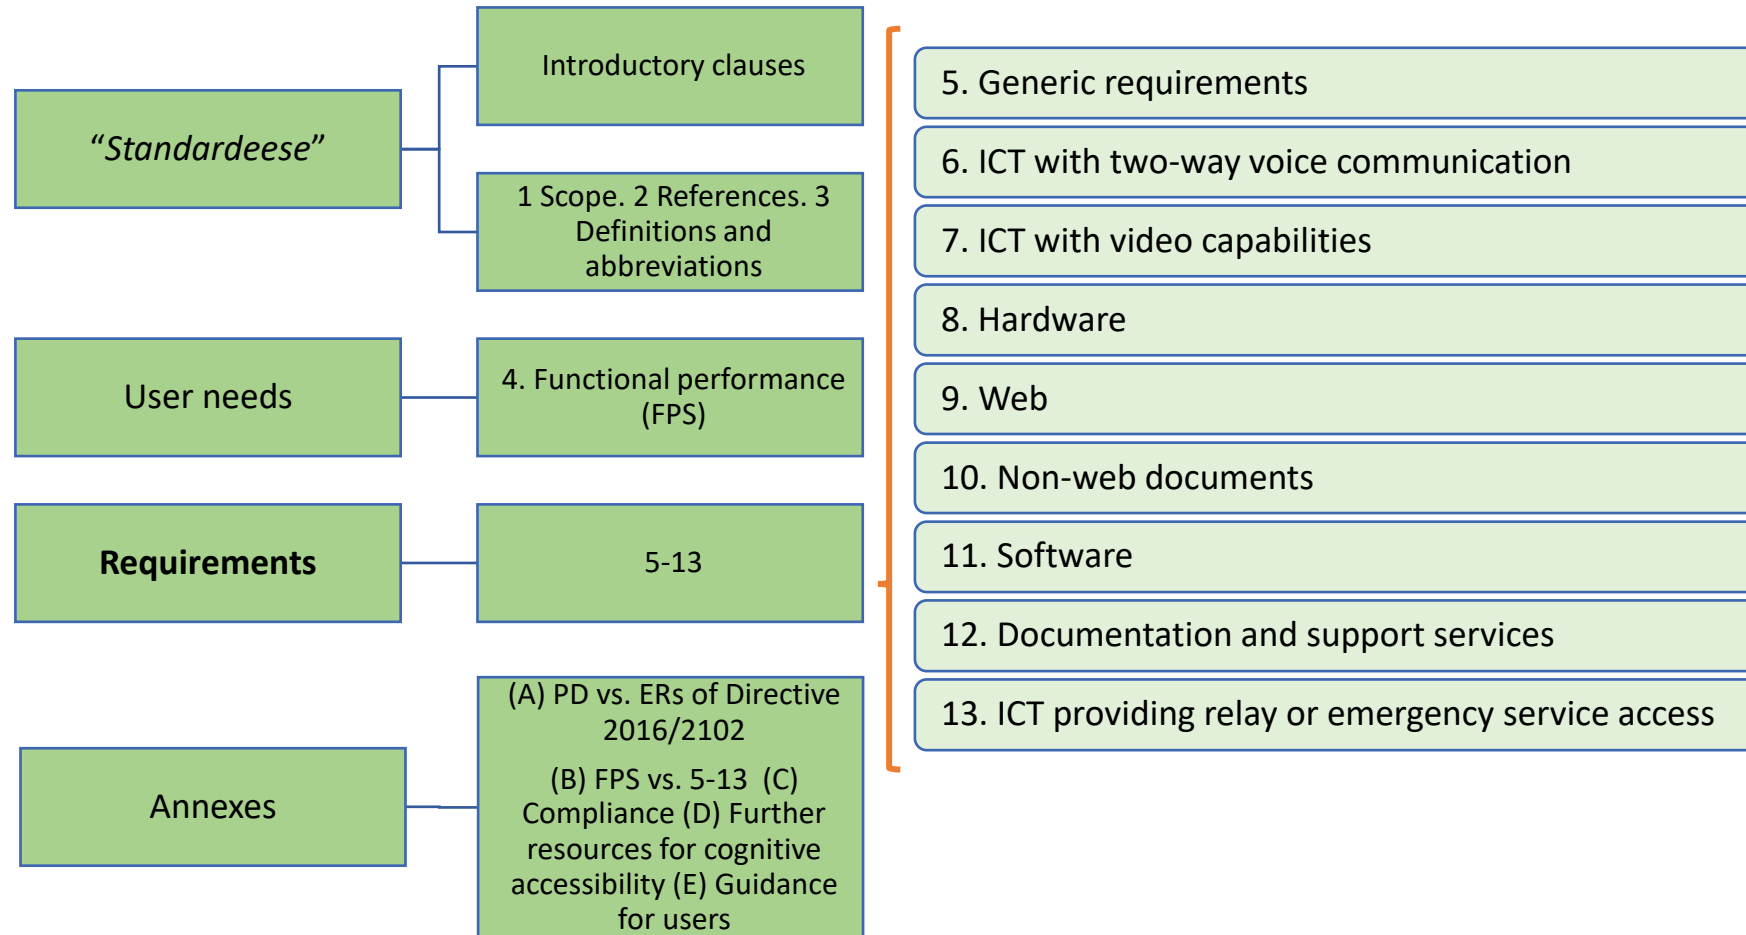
“Standardeese”

Introductory clauses

1 Scope. 2 References. 3 Definitions and abbreviations

User needs

4. Functional performance (FPS)

**Requirements**

5-13

Annexes

(A) PD vs. ERs of Directive 2016/2102

(B) FPS vs. 5-13 (C) Compliance (D) Further resources for cognitive accessibility (E) Guidance for users

5. Generic requirements

6. ICT with two-way voice communication

7. ICT with video capabilities

8. Hardware

9. Web

10. Non-web documents

11. Software

12. Documentation and support services

13. ICT providing relay or emergency service access